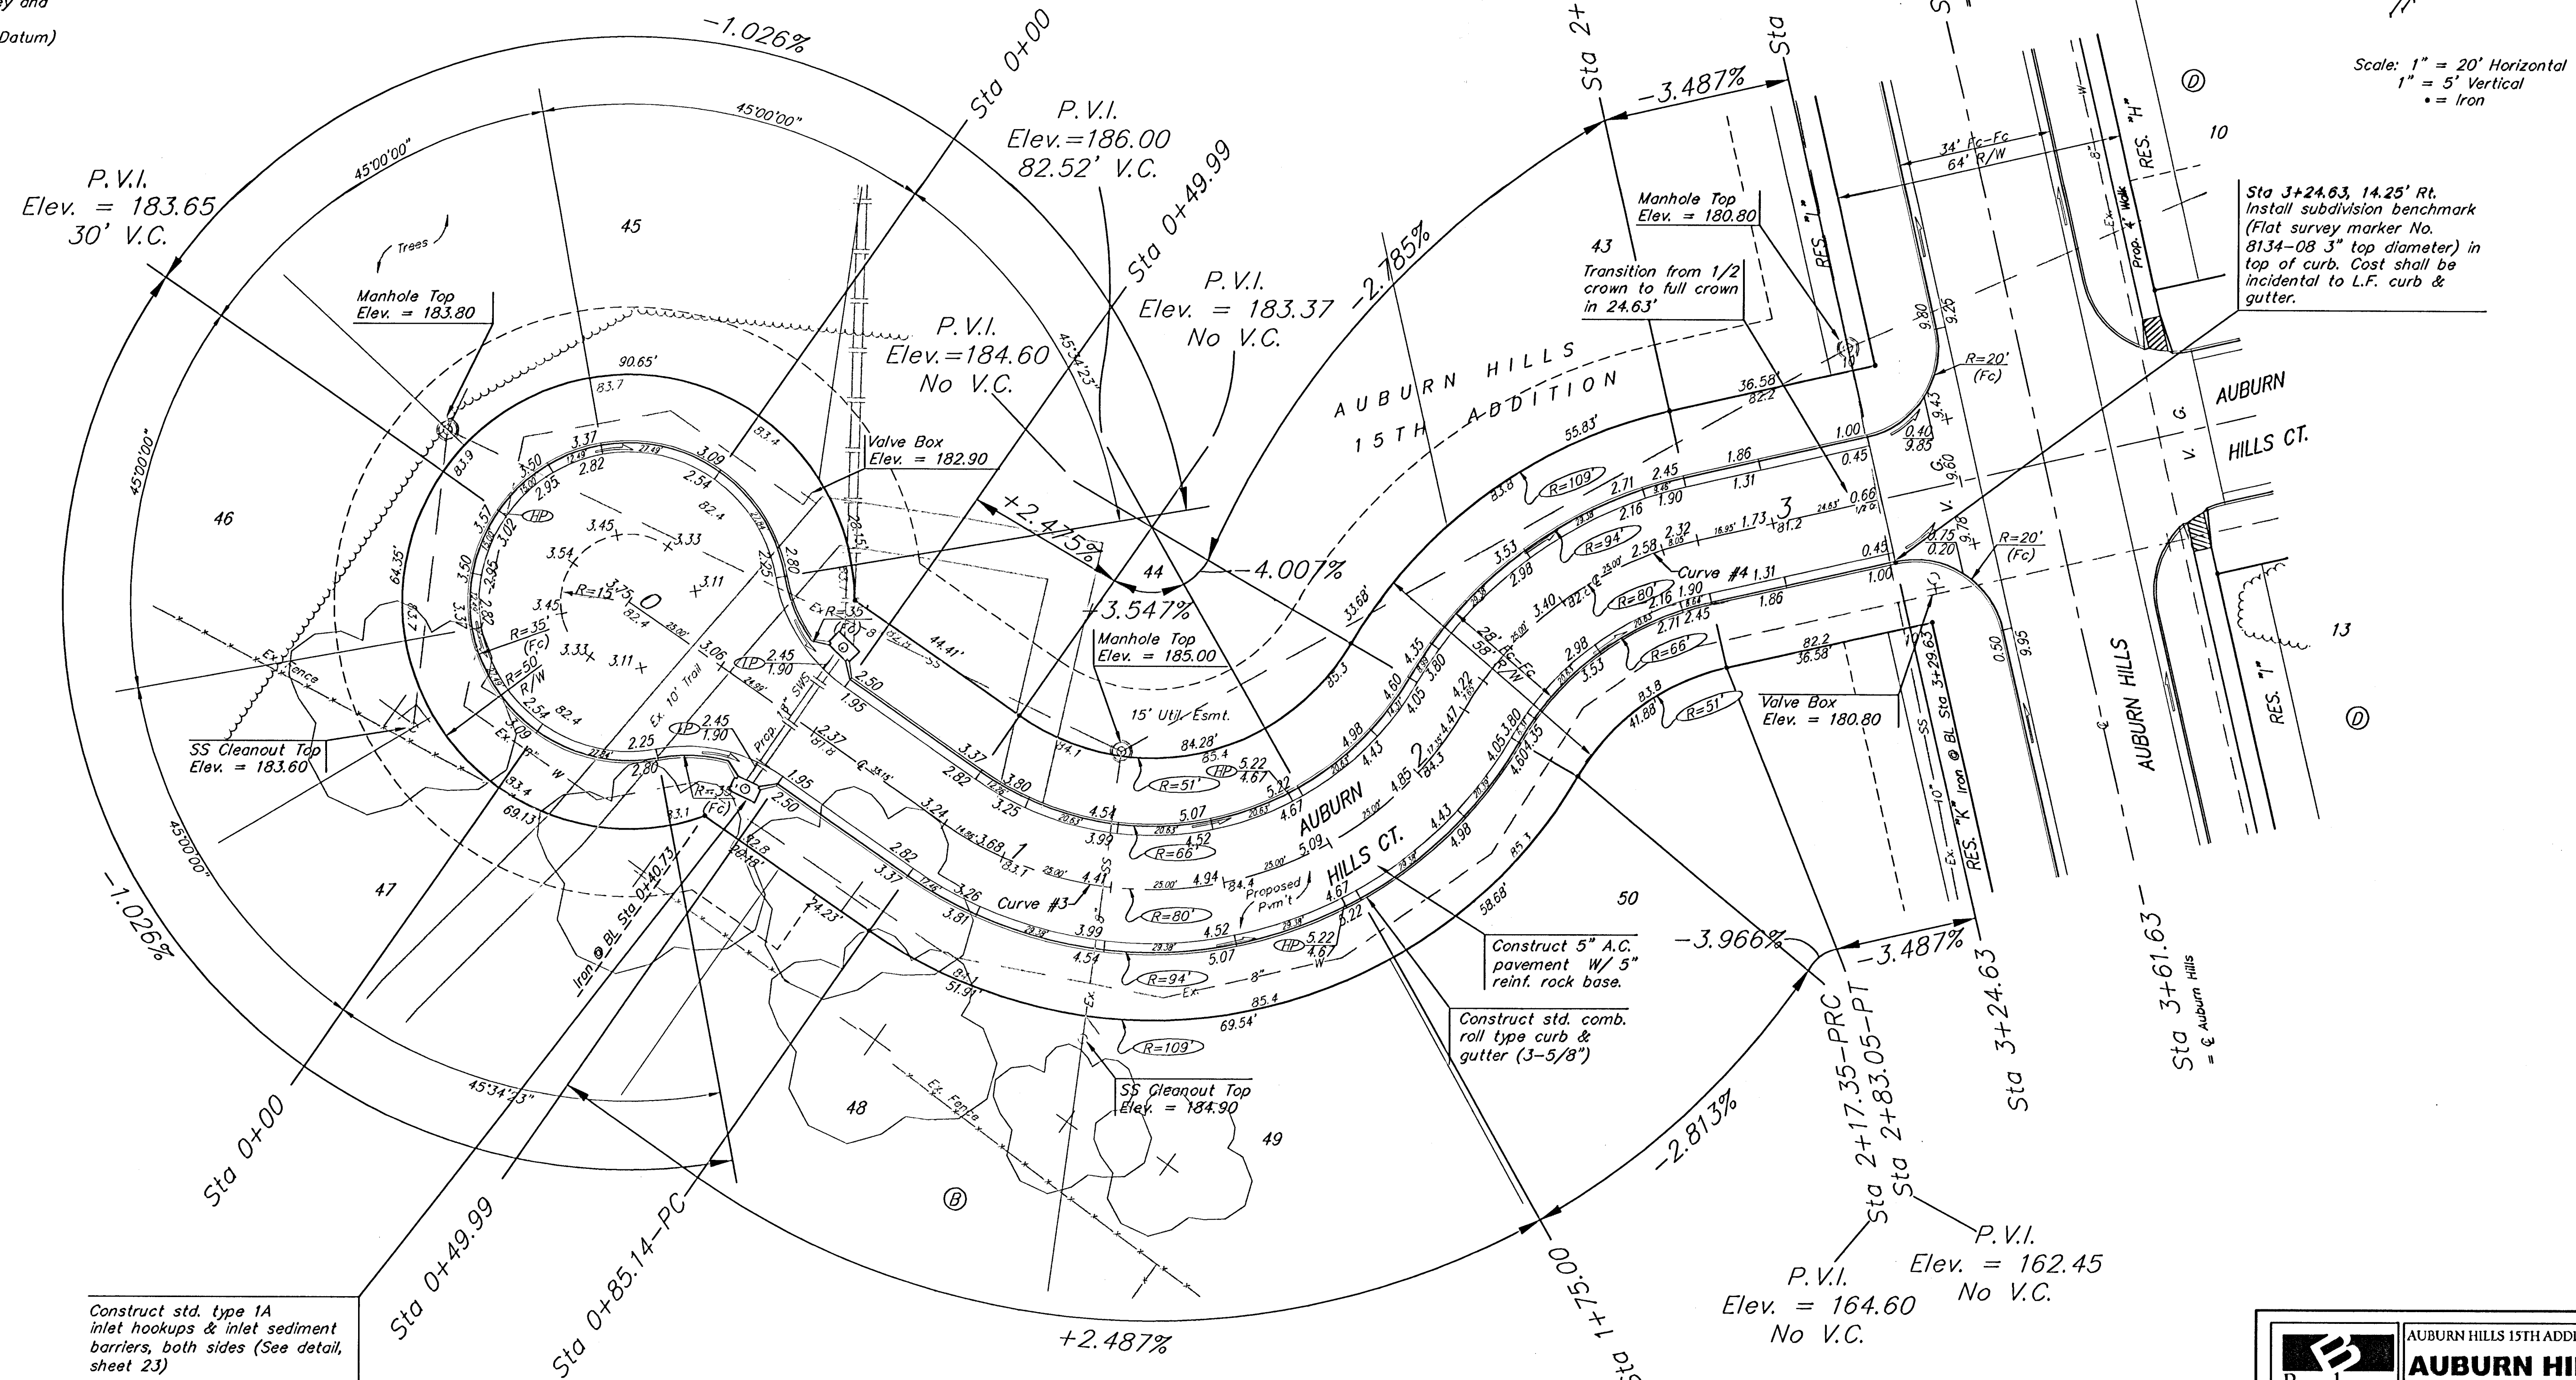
y and
Datum)

-1.026%

Sta 0+00

P.V.I.
Elev.=186.00
82.52' V.C.

Sta 0+49.99

Sta 2+

-3.487%

Sta

Scale: 1" = 20' Horizontal
1" = 5' Vertical
• = Iron

P.V.I.
Elev. = 183.65
30' V.C.

45°00'00"

45°00'00"

45

Trees

Manhole Top
Elev. = 183.80

P.V.I.
Elev. = 183.37
No V.C.

-2.785%

P.V.I.
Elev.=184.60
No V.C.

Manhole Top
Elev. = 180.80

43

Transition from 1/2 crown to full crown in 24.63'

34' Fc-Fc
64' R/W

RES. "H"

10

Sta 3+24.63, 14.25' Rt.
Install subdivision benchmark (Flat survey marker No. 8134-08 3" top diameter) in top of curb. Cost shall be incidental to L.F. curb & gutter.

Prop. 4' Walk

AUBURN HILLS 15TH ADDITION

90.65'

83.7

Valve Box
Elev. = 182.90

R=20' (Fc)

AUBURN HILLS CT.

46

45°00'00"

+2.475%

44

-4.007%

+3.547%

R=109'

R=94'

R=80'

R=66'

R=51'

Curve #4

Curve #3

R=15'

R=35' (Fc)

R=50' R/W

Ex. Fence

Ex. 10' Trail

Prop. 8" SWS

Manhole Top
Elev. = 185.00

15' Util. Esmt.

84.28'

44.41'

SS Cleanout Top
Elev. = 183.60

69.13'

AUBURN HILLS CT.

Proposed Pvm't

Valve Box
Elev. = 180.80

Sta 3+29.63 Iron @ BL

RES. "K"

AUBURN HILLS

RES. "I"

13

47

Iron @ BL Sta 0+40.73

50

Construct 5" A.C. pavement W/ 5" reinf. rock base.

Construct std. comb. roll type curb & gutter (3-5/8")

-3.966%

-3.487%

Sta 3+24.63

Sta 3+61.63
= ℄ Auburn Hills

-1.026%

45°00'00"

45°34'23"

48

SS Cleanout Top
Elev. = 184.90

49

69.54'

51.91'

-2.813%

Sta 2+17.35-PRC
Sta 2+83.05-PT

P.V.I.
Elev. = 162.45
No V.C.

P.V.I.
Elev. = 164.60
No V.C.

Sta 0+00

Sta 0+49.99

Sta 0+85.14-PC

Sta 1+75.00

+2.487%

Construct std. type 1A inlet hookups & inlet sediment barriers, both sides (See detail, sheet 23)

AUBURN HILLS 15TH ADDI
AUBURN HI